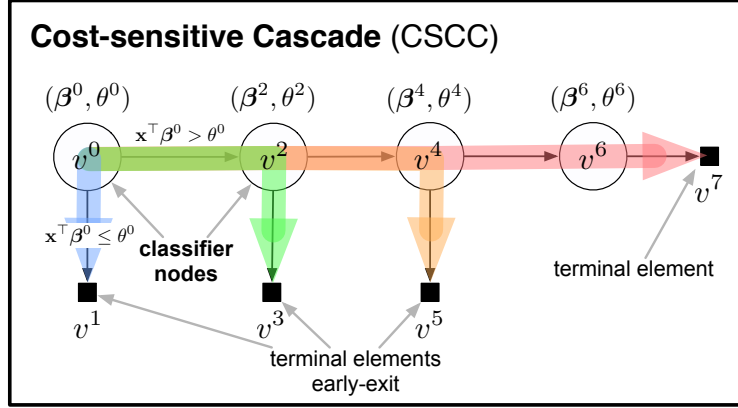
**Cost-sensitive Cascade** (CSCC)

$(\boldsymbol{\beta}^0, \theta^0)$

$(\boldsymbol{\beta}^2, \theta^2)$

$(\boldsymbol{\beta}^4, \theta^4)$

$(\boldsymbol{\beta}^6, \theta^6)$

$\mathbf{x}^\top \boldsymbol{\beta}^0 > \theta^0$

$v^0$

$v^2$

$v^4$

$v^6$

$v^7$

$\mathbf{x}^\top \boldsymbol{\beta}^0 \leq \theta^0$

classifier nodes

terminal element

$v^1$

$v^3$

$v^5$

terminal elements early-exit